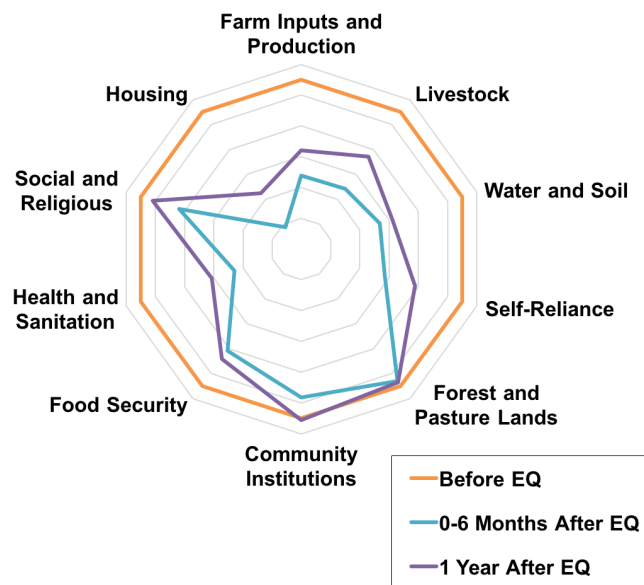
Farm Inputs and Production

Livestock

Water and Soil

Self-Reliance

Forest and Pasture Lands

Community Institutions

Food Security

Health and Sanitation

Social and Religious

Housing

Before EQ

0-6 Months After EQ

1 Year After EQ